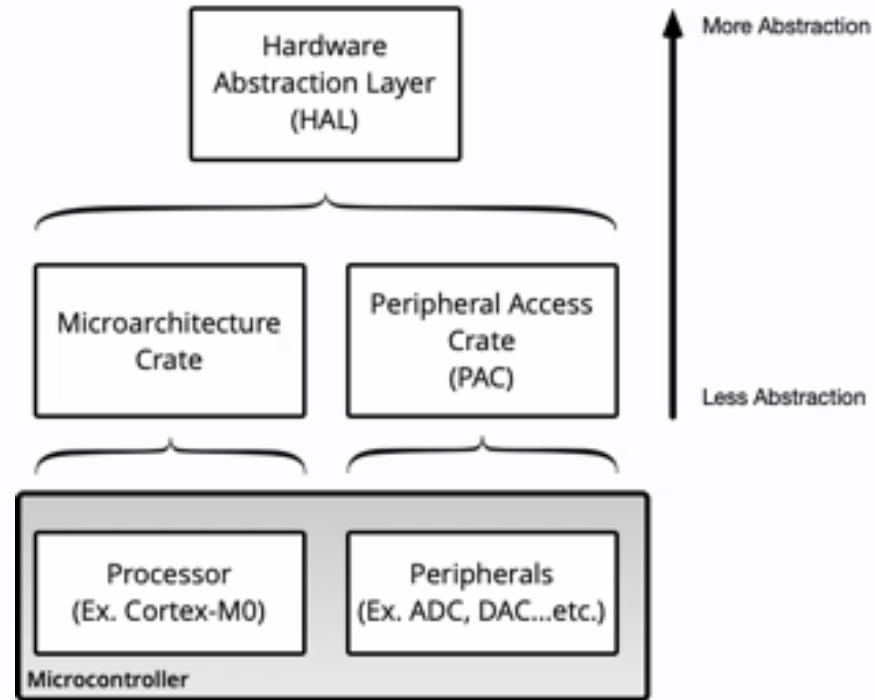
Hardware Abstraction Layer (HAL)

More Abstraction

Microarchitecture Crate

Peripheral Access Crate (PAC)

Less Abstraction

Processor (Ex. Cortex-M0)

Peripherals (Ex. ADC, DAC...etc.)

Microcontroller